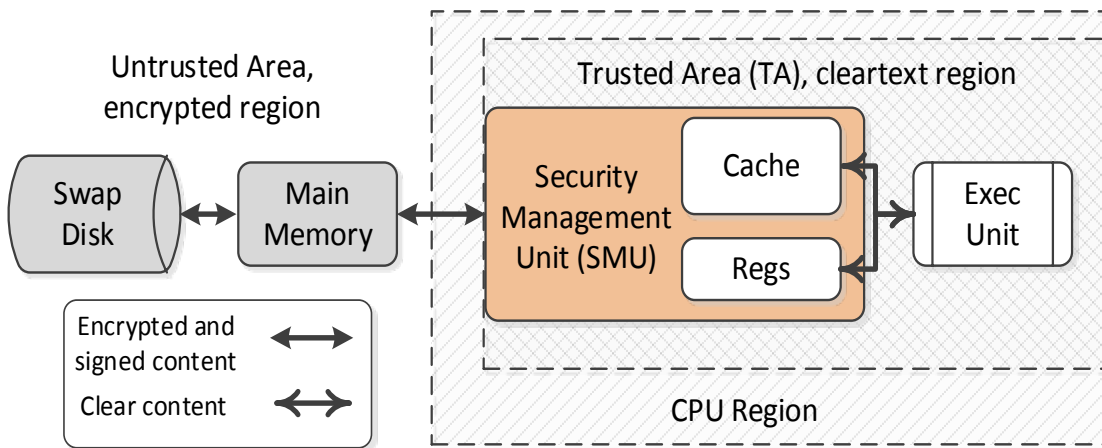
Untrusted Area, encrypted region

Trusted Area (TA), cleartext region

Swap Disk

Main Memory

Security Management Unit (SMU)

Cache

Regs

Exec Unit

Encrypted and signed content

Clear content

CPU Region